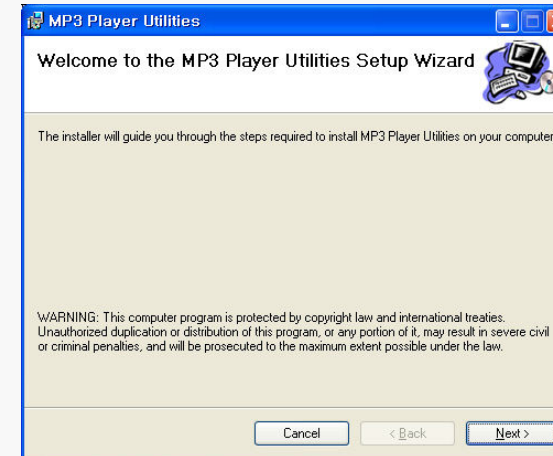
MP3 Player Utilities

Welcome to the MP3 Player Utilities Setup Wizard

The installer will guide you through the steps required to install MP3 Player Utilities on your computer

WARNING: This computer program is protected by copyright law and international treaties. Unauthorized duplication or distribution of this program, or any portion of it, may result in severe civil or criminal penalties, and will be prosecuted to the maximum extent possible under the law.

Cancel
< Back
Next >